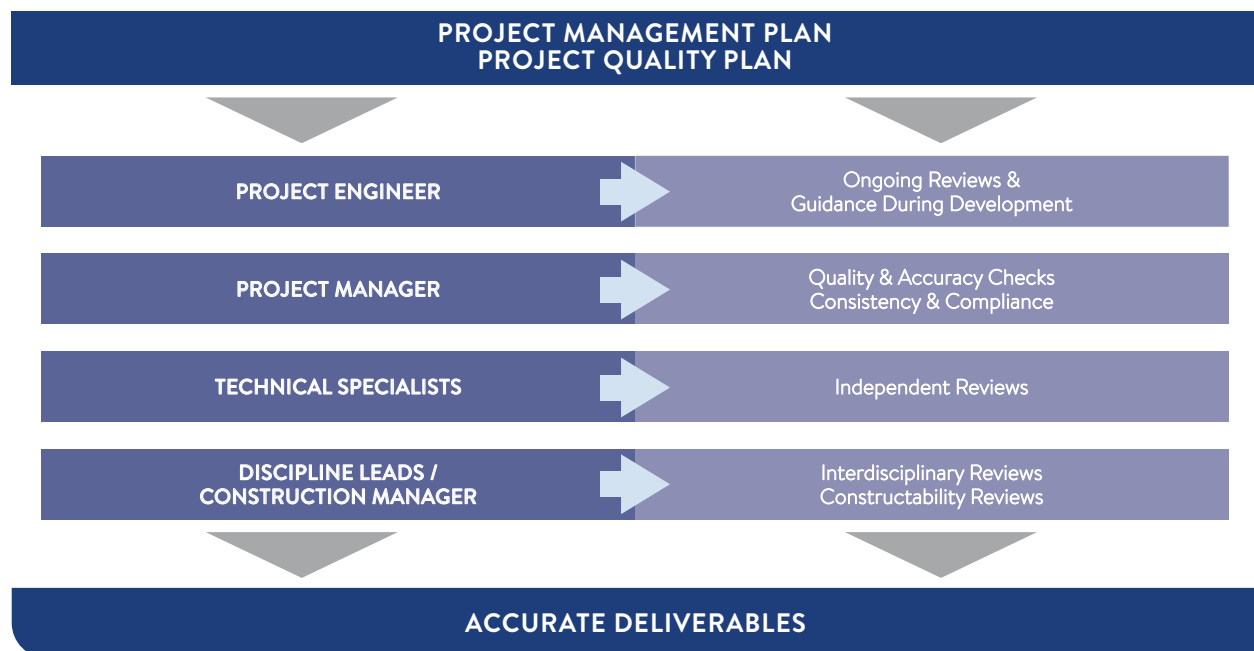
PROJECT MANAGEMENT PLAN
PROJECT QUALITY PLAN

PROJECT ENGINEER

Ongoing Reviews & Guidance During Development

PROJECT MANAGER

Quality & Accuracy Checks
Consistency & Compliance

TECHNICAL SPECIALISTS

Independent Reviews

DISCIPLINE LEADS / CONSTRUCTION MANAGER

Interdisciplinary Reviews
Constructability Reviews

ACCURATE DELIVERABLES